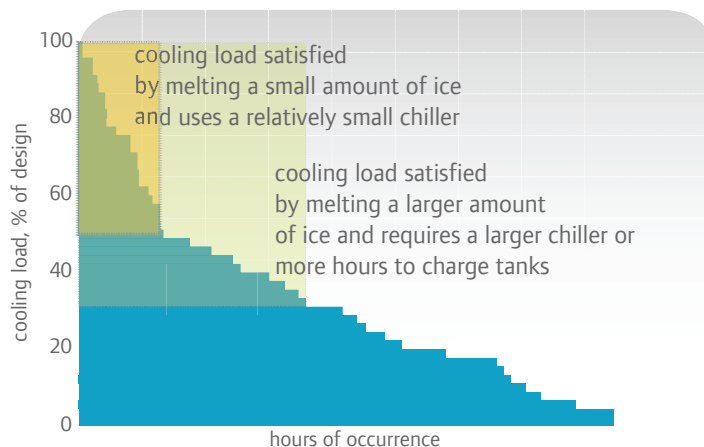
100
80
60
40
20
0

cooling load, % of design

hours of occurrence

cooling load satisfied by melting a small amount of ice and uses a relatively small chiller

cooling load satisfied by melting a larger amount of ice and requires a larger chiller or more hours to charge tanks